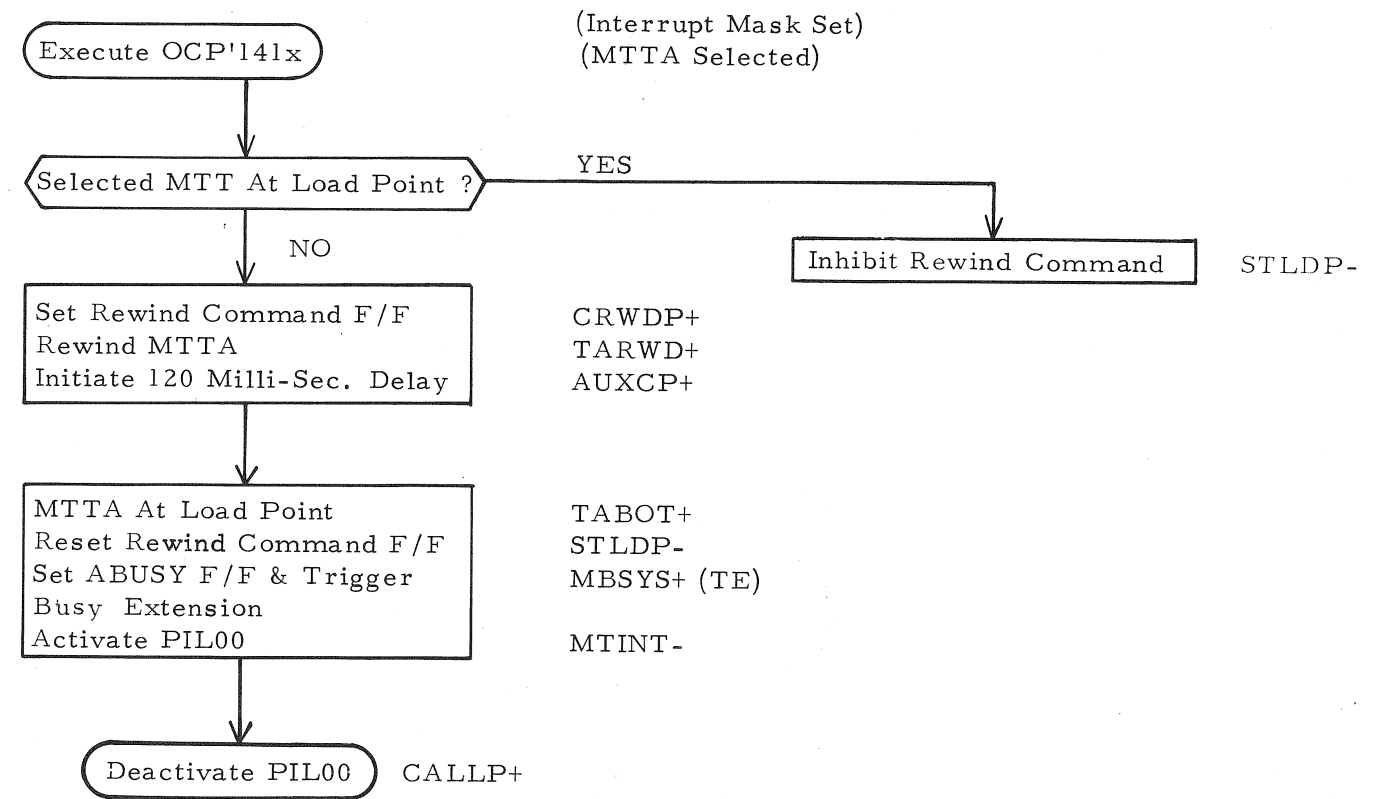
Execute OCP'141x

(Interrupt Mask Set)
(MTTA Selected)

Selected MTT At Load Point ?

YES

Inhibit Rewind Command

STLDP-

NO

Set Rewind Command F/F
Rewind MTTA
Initiate 120 Milli-Sec. Delay

CRWDP+
TARWD+
AUXCP+

MTTA At Load Point
Reset Rewind Command F/F
Set ABUSY F/F & Trigger Busy Extension
Activate PIL00

TABOT+
STLDP-
MBSYS+ (TE)
MTINT-

Deactivate PIL00

CALLP+